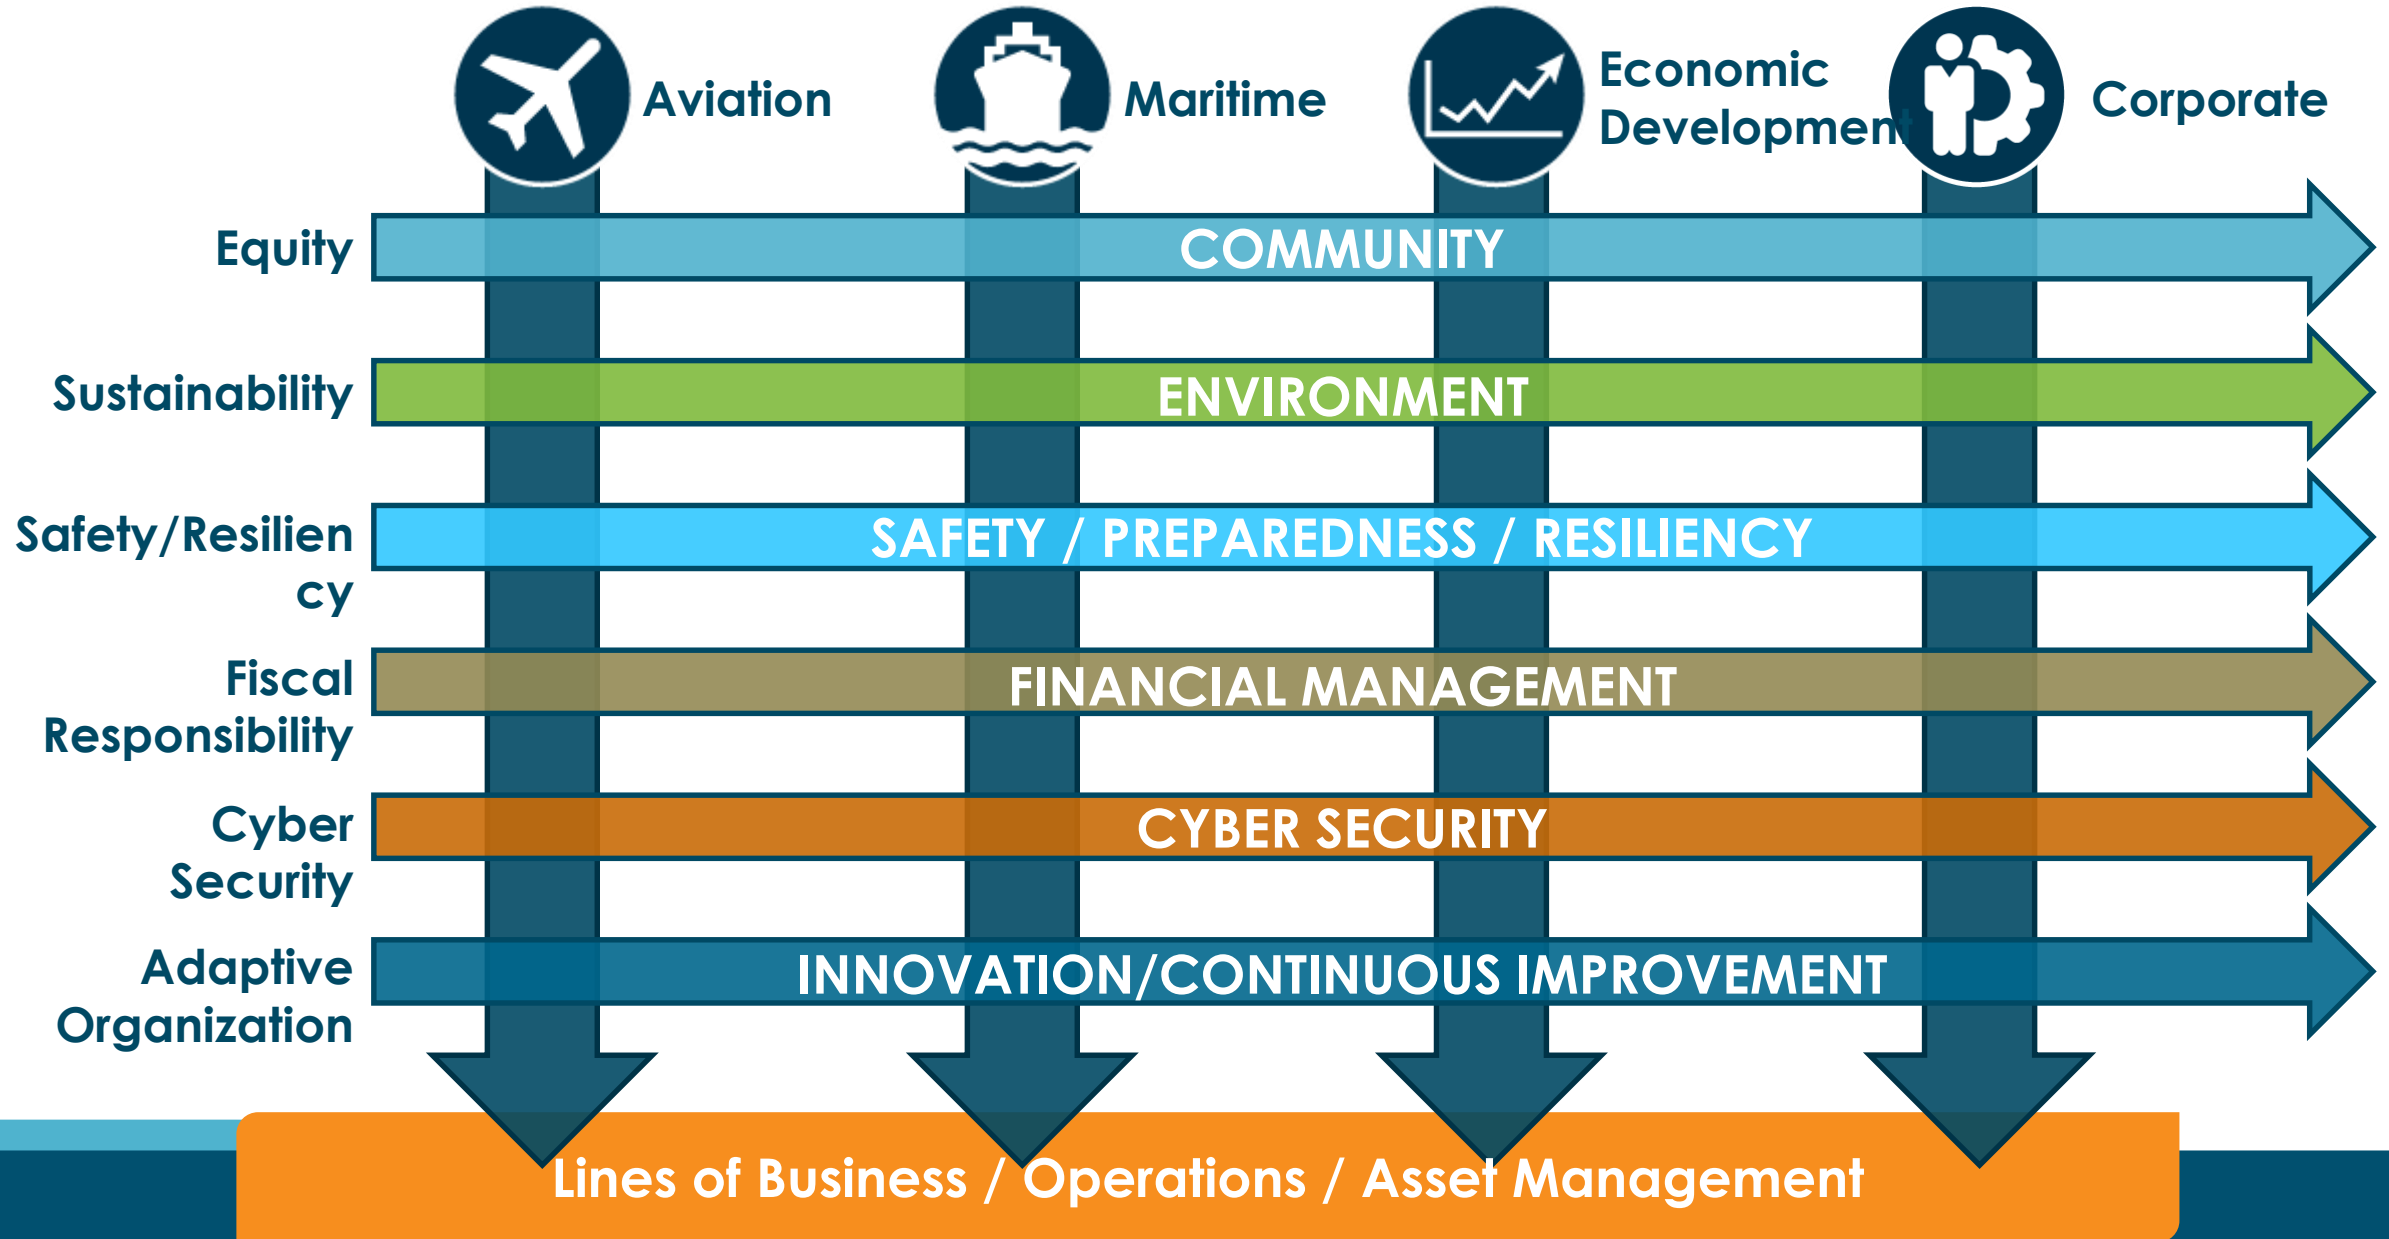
Aviation

Maritime

Economic Development

Corporate

Equity

COMMUNITY

Sustainability

ENVIRONMENT

Safety/Resiliency

SAFETY / PREPAREDNESS / RESILIENCY

Fiscal Responsibility

FINANCIAL MANAGEMENT

Cyber Security

CYBER SECURITY

Adaptive Organization

INNOVATION/CONTINUOUS IMPROVEMENT

Lines of Business / Operations / Asset Management